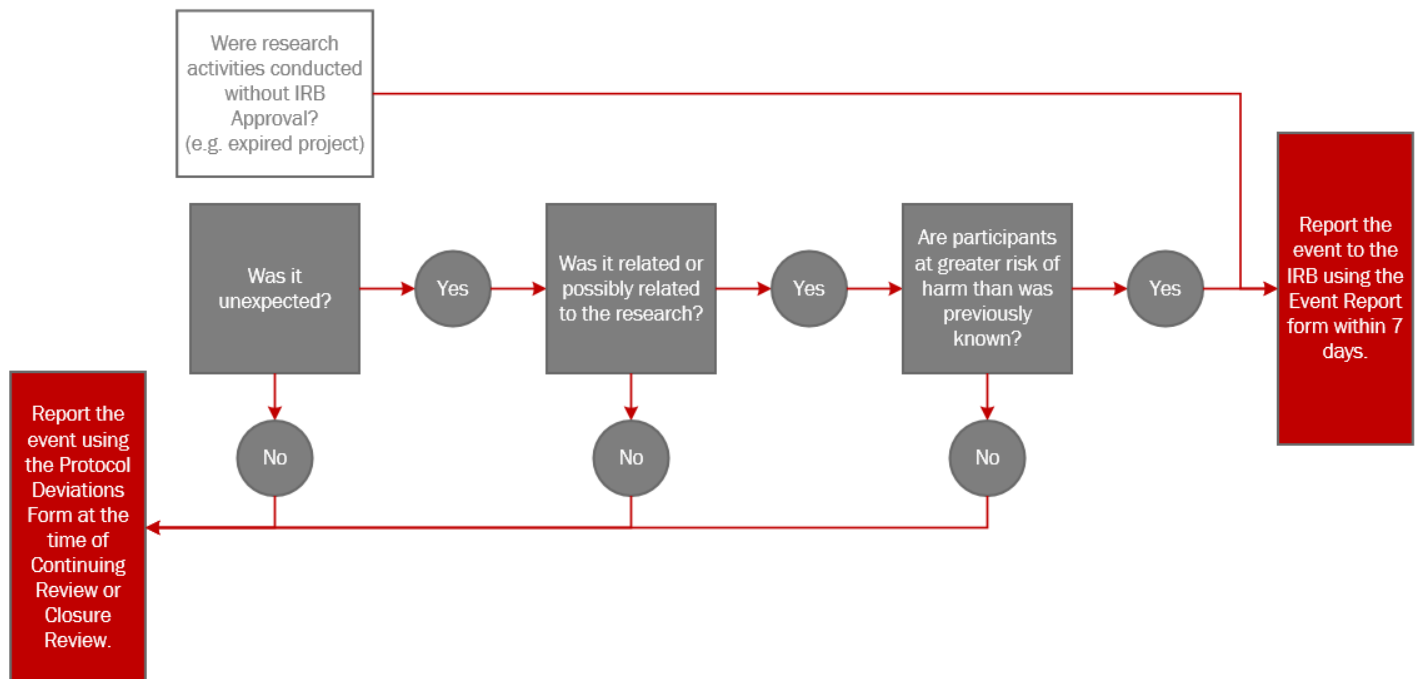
Were research activities conducted without IRB Approval? (e.g. expired project)

Was it unexpected?

Yes

Was it related or possibly related to the research?

Yes

Are participants at greater risk of harm than was previously known?

Yes

Report the event to the IRB using the Event Report form within 7 days.

No

No

No

Report the event using the Protocol Deviations Form at the time of Continuing Review or Closure Review.